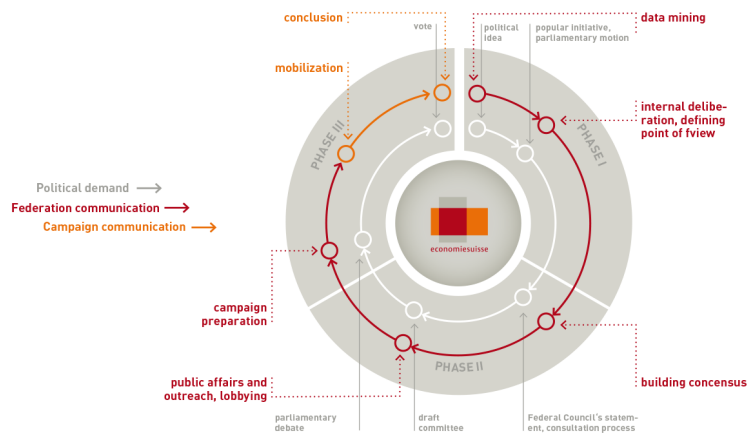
conclusion

vote

political idea

popular initiative, parliamentary motion

data mining

mobilization

internal deliberation, defining point of fview

PHASE III

PHASE I

Political demand

Federation communication

Campaign communication

economiesuisse

campaign preparation

public affairs and outreach, lobbying

PHASE II

building concensus

parliamentary debate

draft committee

Federal Council's statement, consultation process